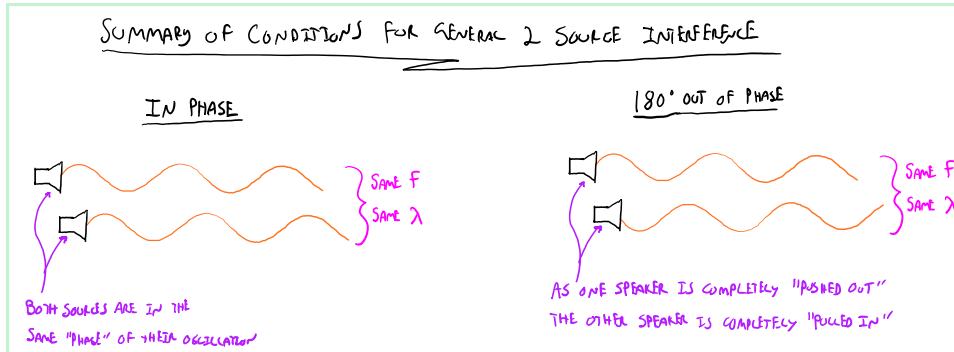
SUMMARY OF CONDITIONS FOR GENERAL 2 SOURCE INTERFERENCE

IN PHASE

SAME F
SAME $\lambda$

BOTH SOURCES ARE IN THE SAME "PHASE" OF THEIR OSCILLATION

180° OUT OF PHASE

SAME F
SAME $\lambda$

AS ONE SPEAKER IS COMPLETELY "PUSHED OUT" THE OTHER SPEAKER IS COMPLETELY "PULLED IN"